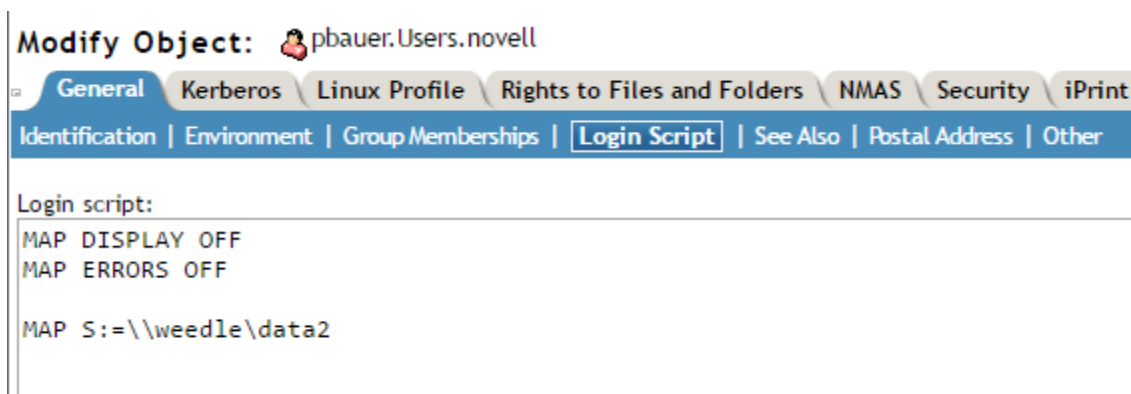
Modify Object: pbauer.Users.novell

General | Kerberos | Linux Profile | Rights to Files and Folders | NMAS | Security | iPrint

Identification | Environment | Group Memberships | Login Script | See Also | Postal Address | Other

Login script:

MAP DISPLAY OFF
MAP ERRORS OFF

MAP S:=\\weedle\data2